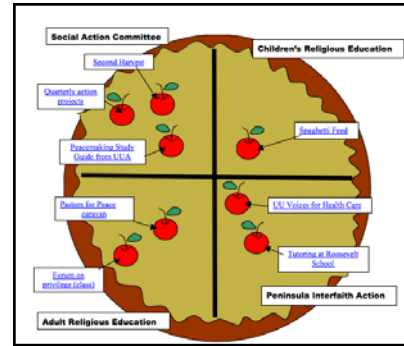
Social Action Committee

Children's Religious Education

Second Harvest

Quarterly action projects

Peacemaking Study Guide from UUA

Spaghetti Feed

Pastors for Peace caravan

UU Voices for Health Care

Tutoring at Roosevelt School

Forum on privilege (class)

Peninsula Interfaith Action

Adult Religious Education